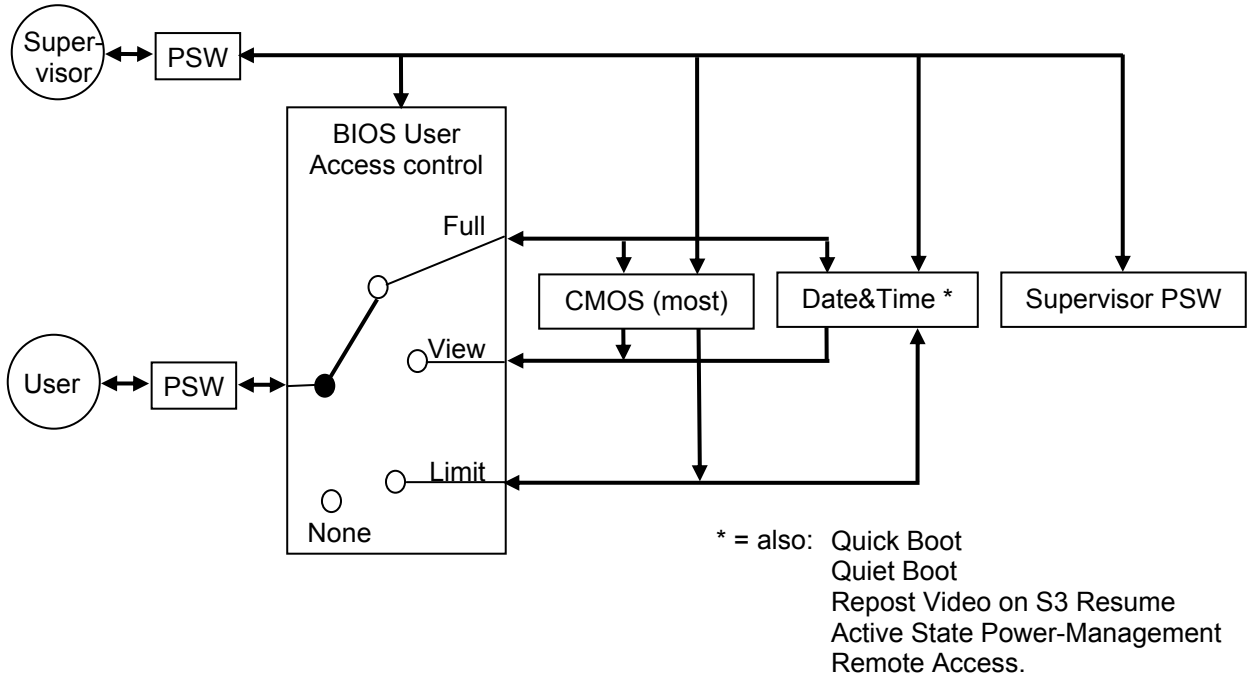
Supervisor

PSW

BIOS User Access control

Full

CMOS (most)

Date&Time *

Supervisor PSW

View

User

PSW

Limit

None

* = also: Quick Boot
Quiet Boot
Repost Video on S3 Resume
Active State Power-Management
Remote Access.